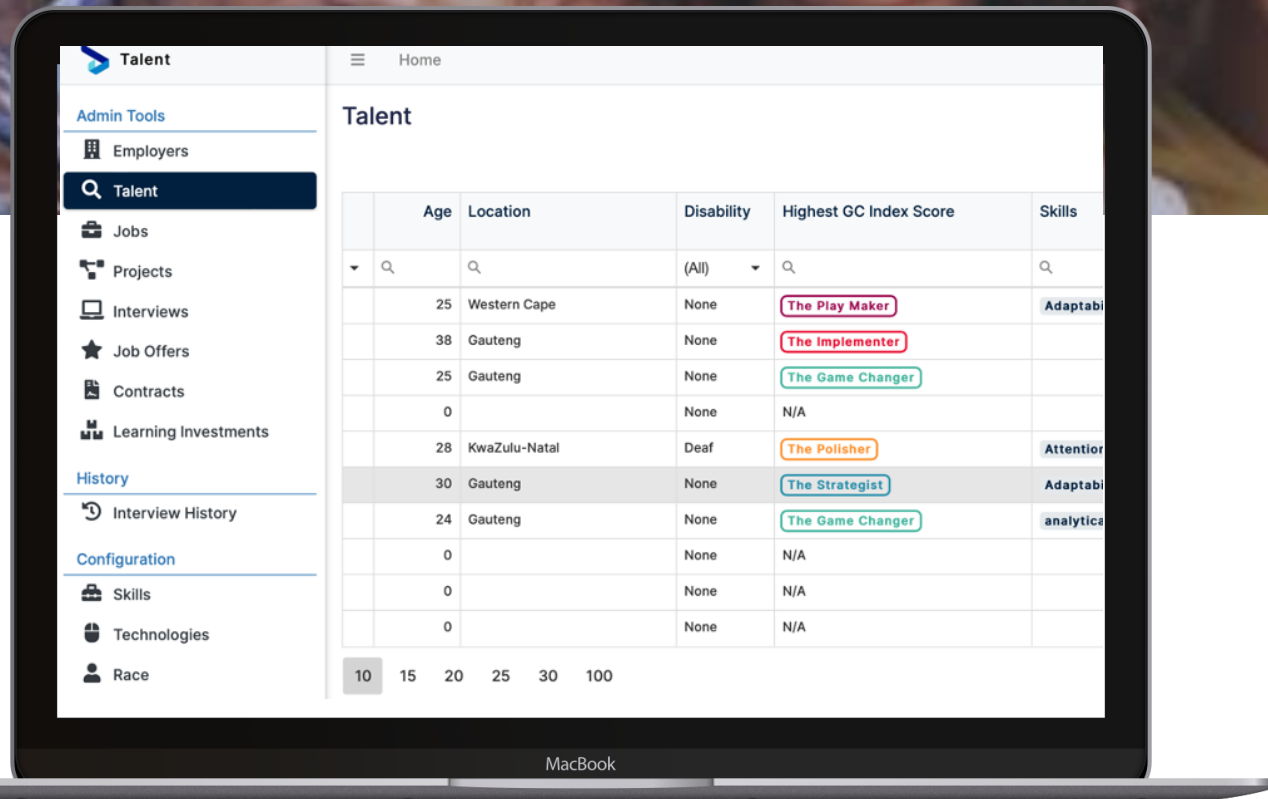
Talent

Admin Tools
Employers
Talent
Jobs
Projects
Interviews
Job Offers
Contracts
Learning Investments

History
Interview History

Configuration
Skills
Technologies
Race

Home

Talent

| | Age | Location | Disability | Highest GC Index Score | Skills |
|---|---|---|---|---|---|
| | | | (All) | | |
| | 25 | Western Cape | None | The Play Maker | Adaptabi |
| | 38 | Gauteng | None | The Implementer | |
| | 25 | Gauteng | None | The Game Changer | |
| | 0 | | None | N/A | |
| | 28 | KwaZulu-Natal | Deaf | The Polisher | Attentior |
| | 30 | Gauteng | None | The Strategist | Adaptabi |
| | 24 | Gauteng | None | The Game Changer | analytica |
| | 0 | | None | N/A | |
| | 0 | | None | N/A | |
| | 0 | | None | N/A | |

10 15 20 25 30 100

MacBook